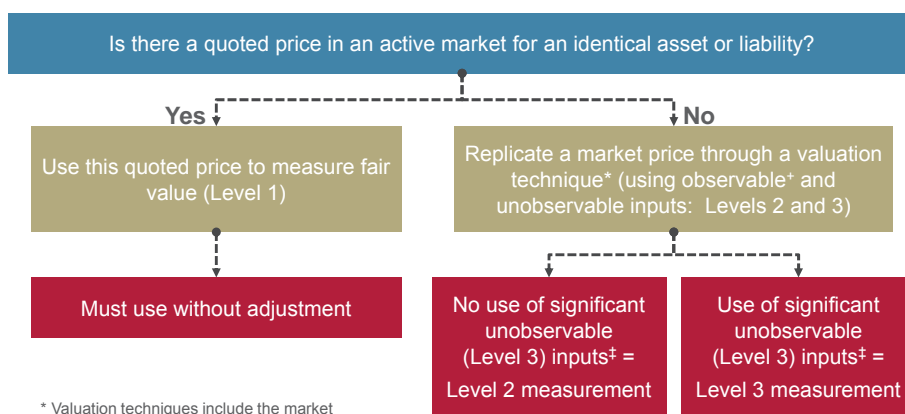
Is there a quoted price in an active market for an identical asset or liability?

Yes

No

Use this quoted price to measure fair value (Level 1)

Replicate a market price through a valuation technique* (using observable⁺ and unobservable inputs: Levels 2 and 3)

Must use without adjustment

No use of significant unobservable (Level 3) inputs‡ = Level 2 measurement

Use of significant unobservable (Level 3) inputs‡ = Level 3 measurement

* Valuation techniques include the market